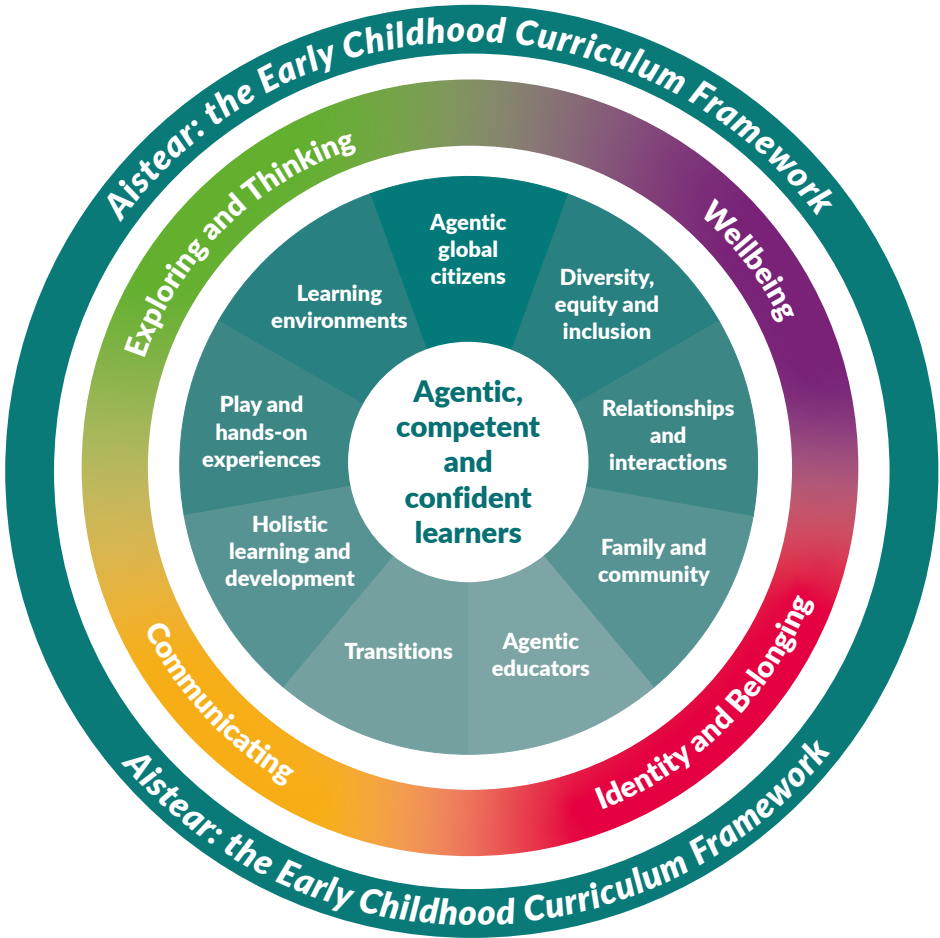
Aistear: the Early Childhood Curriculum Framework

Exploring and Thinking

Wellbeing

Agentic global citizens

Diversity, equity and inclusion

Relationships and interactions

Family and community

Agentic educators

Transitions

Holistic learning and development

Play and hands-on experiences

Learning environments

Agentic, competent and confident learners

Communicating

Identity and Belonging

Aistear: the Early Childhood Curriculum Framework